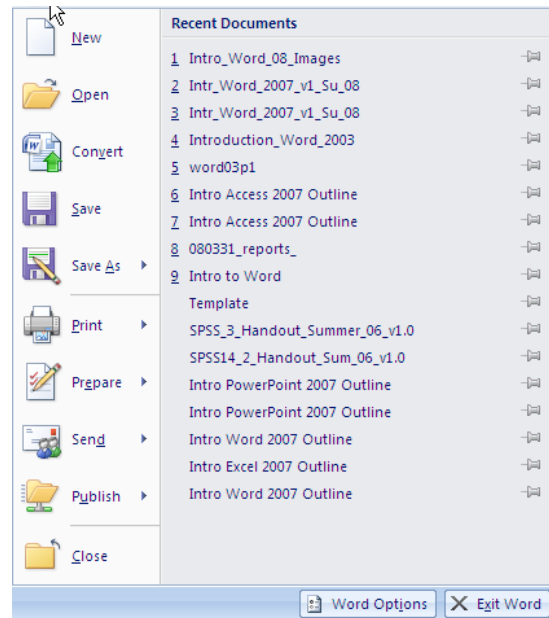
New
Open
Convert
Save
Save As
Print
Prepare
Send
Publish
Close

Recent Documents
1 Intro_Word_08_Images
2 Intr_Word_2007_v1_Su_08
3 Intr_Word_2007_v1_Su_08
4 Introduction_Word_2003
5 word03p1
6 Intro Access 2007 Outline
7 Intro Access 2007 Outline
8 080331_reports_
9 Intro to Word
Template
SPSS_3_Handout_Summer_06_v1.0
SPSS14_2_Handout_Sum_06_v1.0
Intro PowerPoint 2007 Outline
Intro PowerPoint 2007 Outline
Intro Word 2007 Outline
Intro Excel 2007 Outline
Intro Word 2007 Outline

Word Options
Exit Word